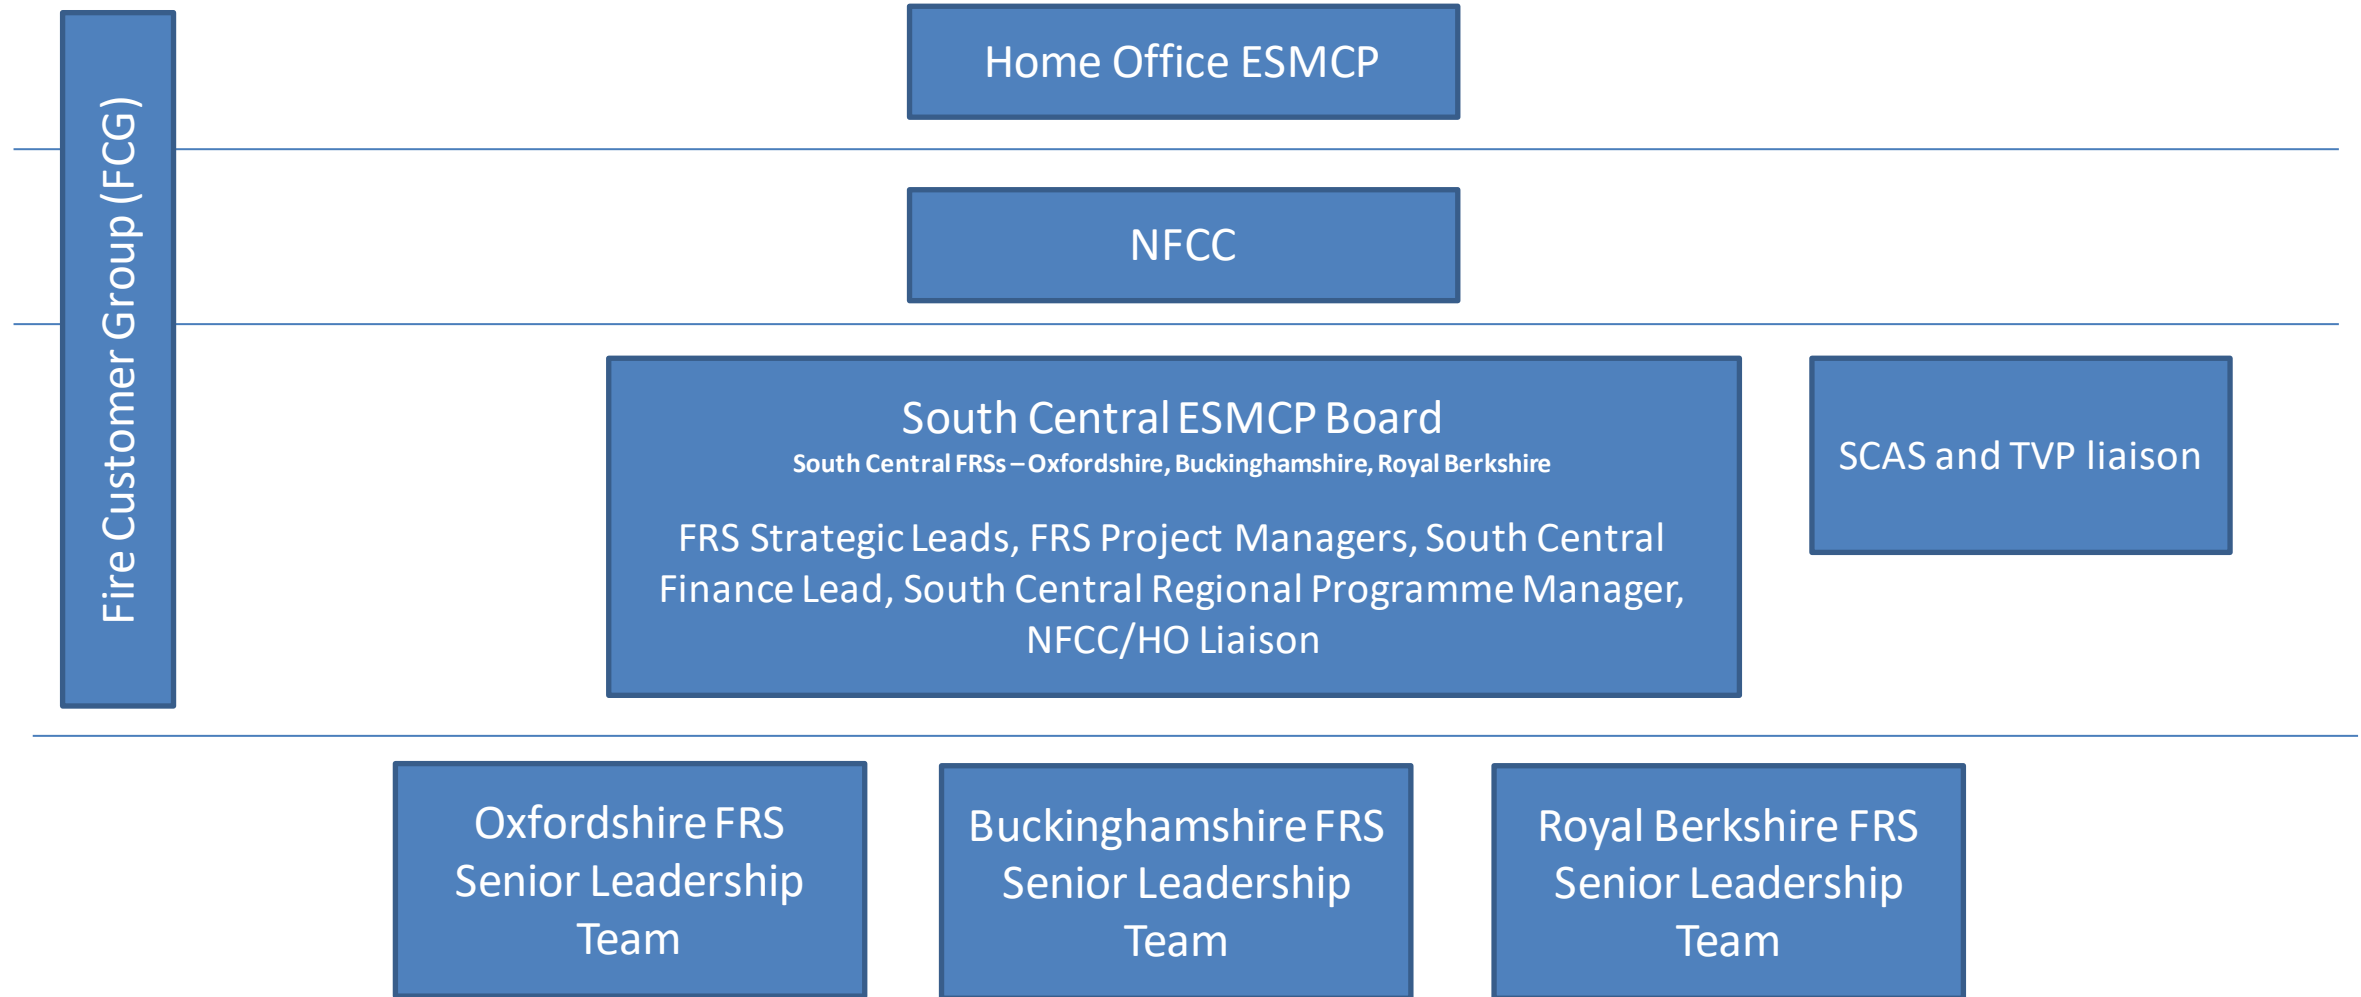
Fire Customer Group (FCG)

Home Office ESMCP

NFCC

South Central ESMCP Board
South Central FRSs – Oxfordshire, Buckinghamshire, Royal Berkshire

FRS Strategic Leads, FRS Project Managers, South Central Finance Lead, South Central Regional Programme Manager, NFCC/HO Liaison

SCAS and TVP liaison

Oxfordshire FRS Senior Leadership Team

Buckinghamshire FRS Senior Leadership Team

Royal Berkshire FRS Senior Leadership Team